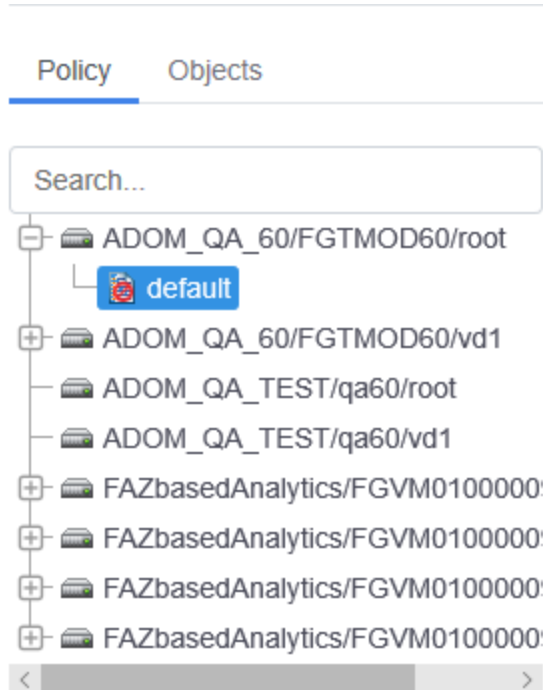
Policy Objects

Search...

ADOM_QA_60/FGTMOD60/root
default
ADOM_QA_60/FGTMOD60/vd1
ADOM_QA_TEST/qa60/root
ADOM_QA_TEST/qa60/vd1
FAZbasedAnalytics/FGVM0100000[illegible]
FAZbasedAnalytics/FGVM0100000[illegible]
FAZbasedAnalytics/FGVM0100000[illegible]
FAZbasedAnalytics/FGVM0100000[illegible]